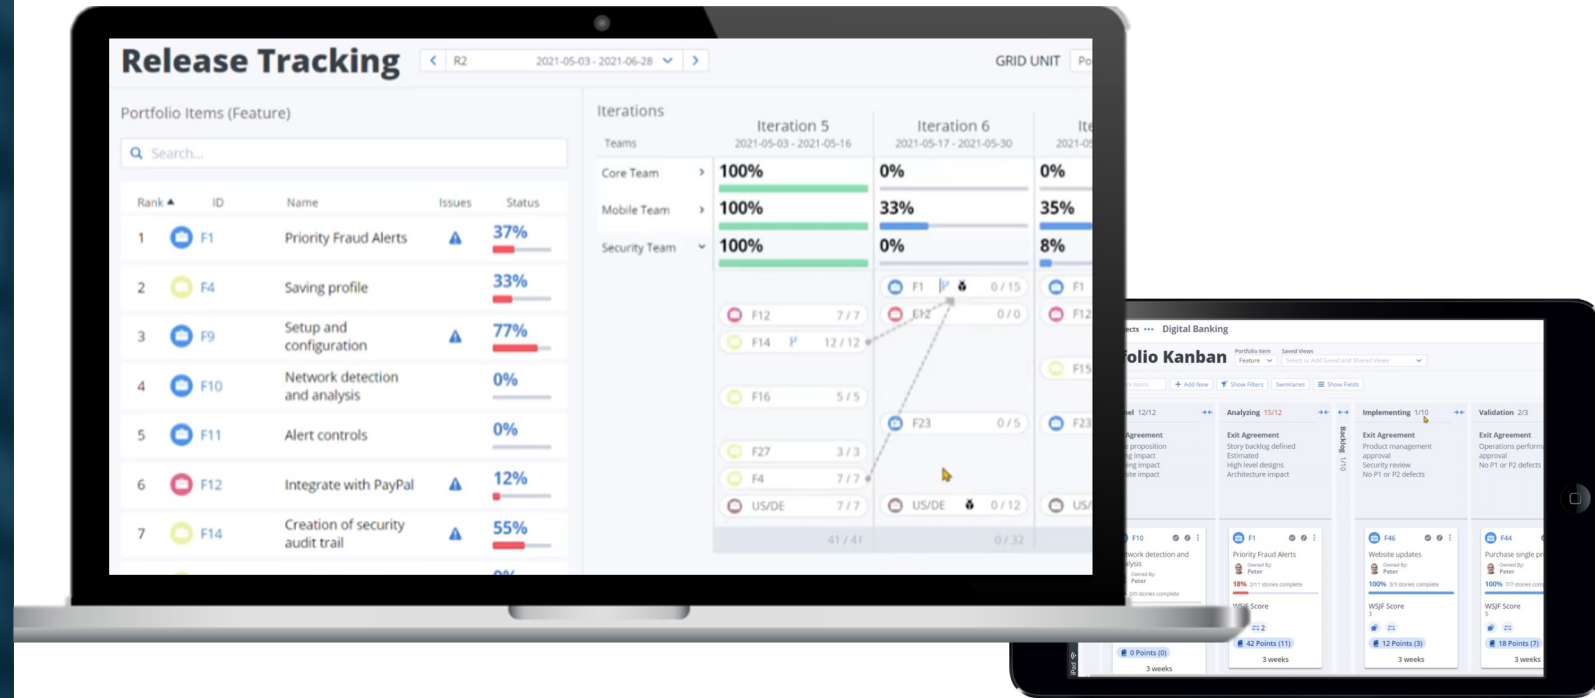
Release Tracking
R2 2021-05-03 - 2021-06-28
GRID UNIT Po

Portfolio Items (Feature)
Search...

| Rank ▲ | ID | Name | Issues | Status |
|---|---|---|---|---|
| 1 | F1 | Priority Fraud Alerts | ▲ | 37% |
| 2 | F4 | Saving profile | | 33% |
| 3 | F9 | Setup and configuration | ▲ | 77% |
| 4 | F10 | Network detection and analysis | | 0% |
| 5 | F11 | Alert controls | | 0% |
| 6 | F12 | Integrate with PayPal | ▲ | 12% |
| 7 | F14 | Creation of security audit trail | ▲ | 55% |

Iterations
Teams
Iteration 5 2021-05-03 - 2021-05-16
Iteration 6 2021-05-17 - 2021-05-30
Ite 2021-0

| Teams | Iteration 5 | Iteration 6 | Ite |
|---|---|---|---|
| Core Team | 100% | 0% | 0% |
| Mobile Team | 100% | 33% | 35% |
| Security Team | 100% | 0% | 8% |

F1 0/15 F1
F12 7/7 F12 0/0 F12
F14 12/12
F15
F16 5/5
F23 0/5 F23
F27 3/3
F4 7/7
US/DE 7/7 US/DE 0/12 US/
41/41 0/32

ects ••• Digital Banking
folio Kanban Portfolio Item Feature Saved Views Select or Add Saved and Shared Views
k items + Add New Show Filters Swimlanes Show Fields
el 12/12 Analyzing 15/12 Backlog 1/10 Implementing 1/10 Validation 2/3
Agreement proposition g impact ing impact ite impact
Exit Agreement Story backlog defined Estimated High level designs Architecture impact
Exit Agreement Product management approval Security review No P1 or P2 defects
Exit Agreement Operations perform approval No P1 or P2 defects
F10 twork detection and lysis Owned By: Peter 0/0 stories complete
F1 Priority Fraud Alerts Owned By: Peter 18% 2/11 stories complete
F46 Website updates Owned By: Peter 100% 3/3 stories complete
F44 Purchase single pr Owned By: Peter 100% 7/7 stories com
WSJF Score WSJF Score 3 WSJF Score 5
2
0 Points (0) 42 Points (11) 12 Points (3) 18 Points (7)
3 weeks 3 weeks 3 weeks 3 weeks
iPad